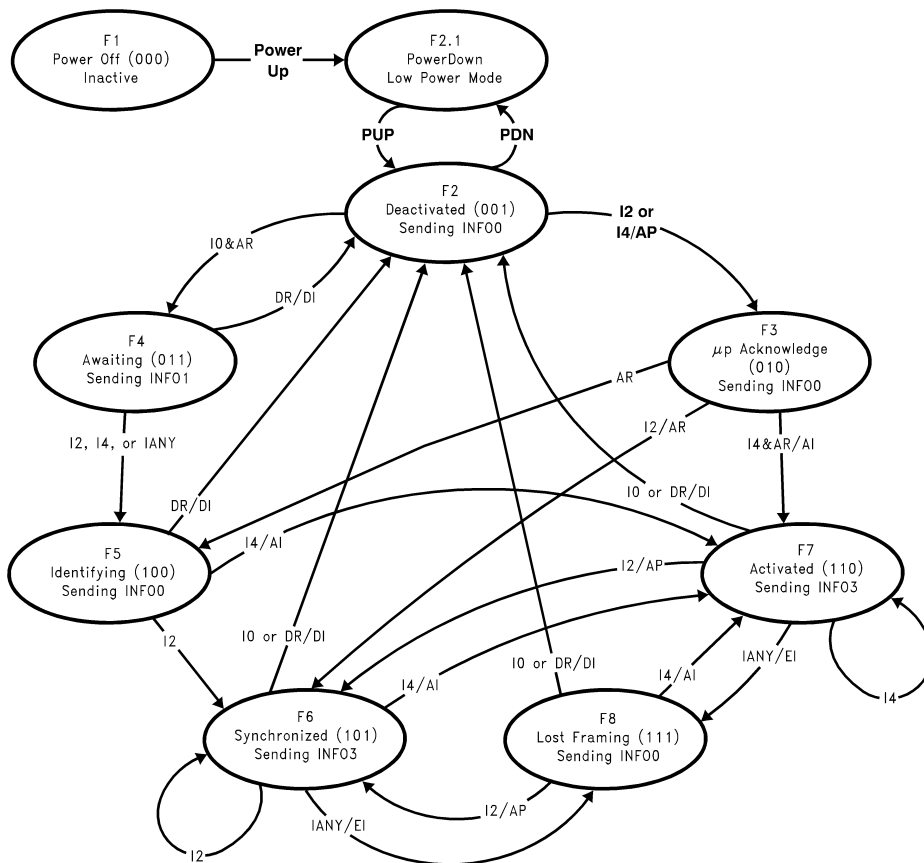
F1
Power Off (000)
Inactive

Power
Up

F2.1
PowerDown
Low Power Mode

PUP

PDN

F2
Deactivated (001)
Sending INFO0

I0&AR

DR/DI

I2 or
I4/AP

F4
Awaiting (011)
Sending INFO1

F3
$\mu$p Acknowledge
(010)
Sending INFO0

AR

I2, I4, or IANY

I2/AR

I4&AR/AI

DR/DI

I0 or DR/DI

F5
Identifying (100)
Sending INFO0

I4/AI

F7
Activated (110)
Sending INFO3

I2/AP

I2

I0 or DR/DI

I0 or DR/DI

I4/AI

IANY/EI

I4/AI

I4

F6
Synchronized (101)
Sending INFO3

F8
Lost Framing (111)
Sending INFO0

I2/AP

IANY/EI

I2